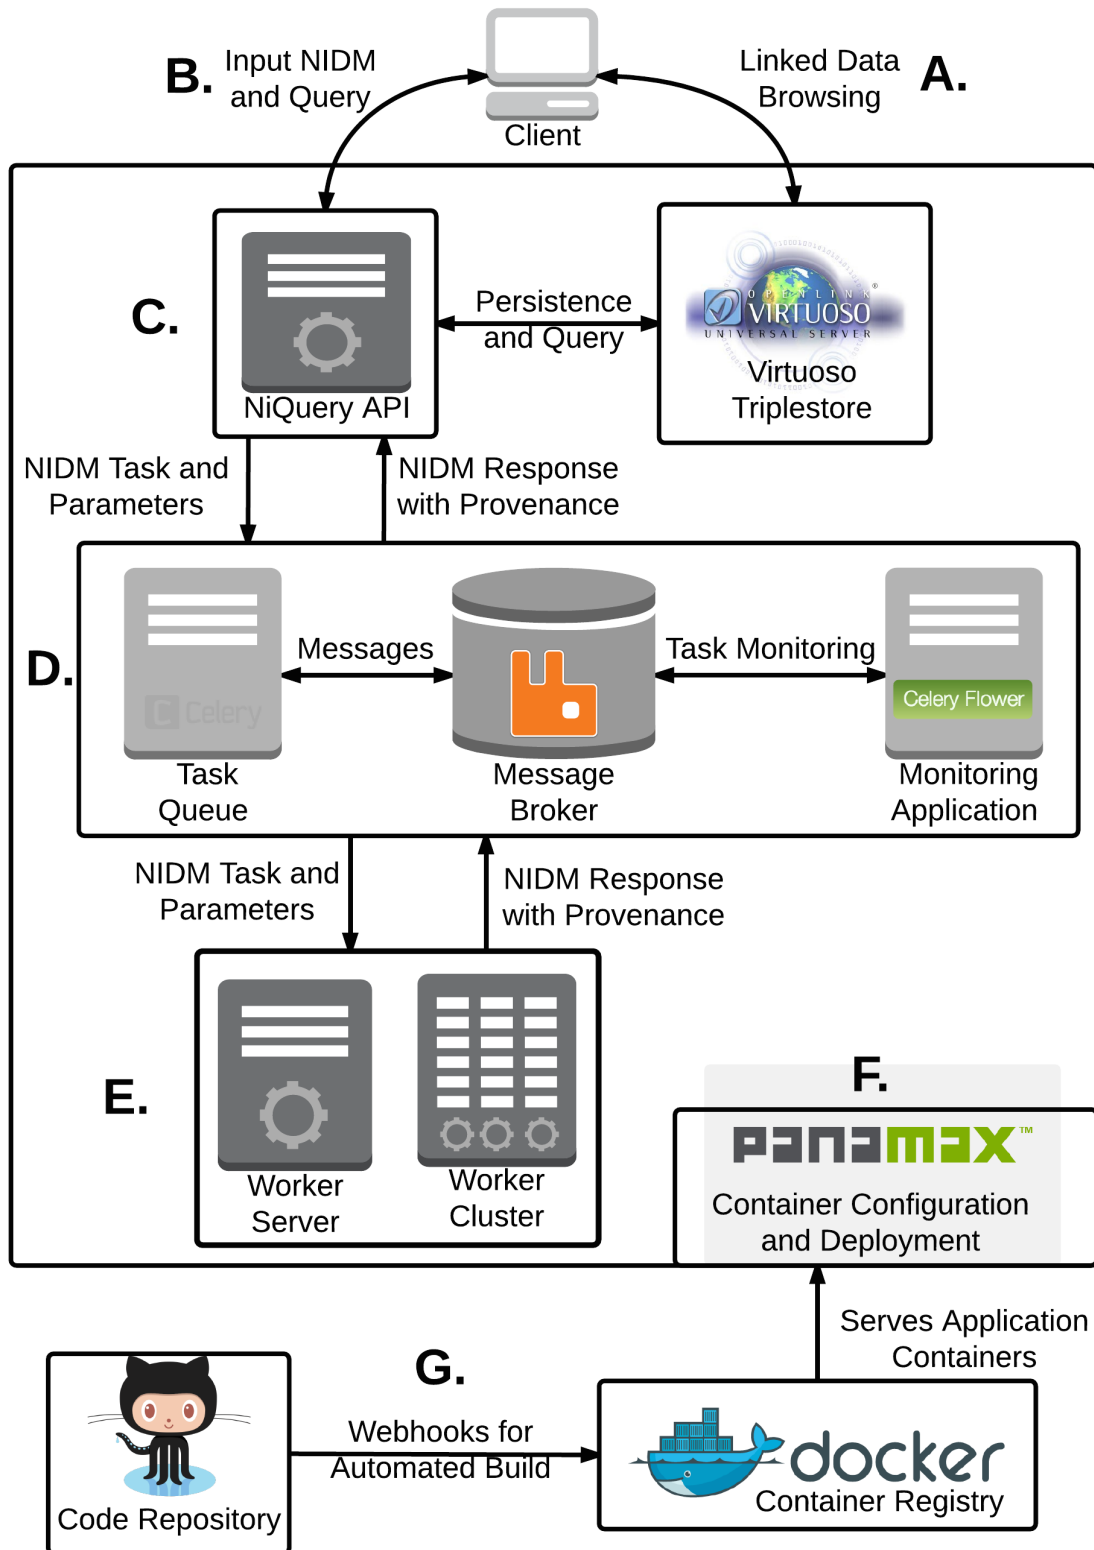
B. Input NIDM and Query

Client

Linked Data Browsing A.

C.

NiQuery API

Persistence and Query

OPENLINK VIRTUOSO UNIVERSAL SERVER

Virtuoso Triplestore

NIDM Task and Parameters

NIDM Response with Provenance

D.

Celery

Task Queue

Messages

Message Broker

Task Monitoring

Celery Flower

Monitoring Application

NIDM Task and Parameters

NIDM Response with Provenance

E.

Worker Server

Worker Cluster

F.

panamax™

Container Configuration and Deployment

Serves Application Containers

G.

Code Repository

Webhooks for Automated Build

docker

Container Registry